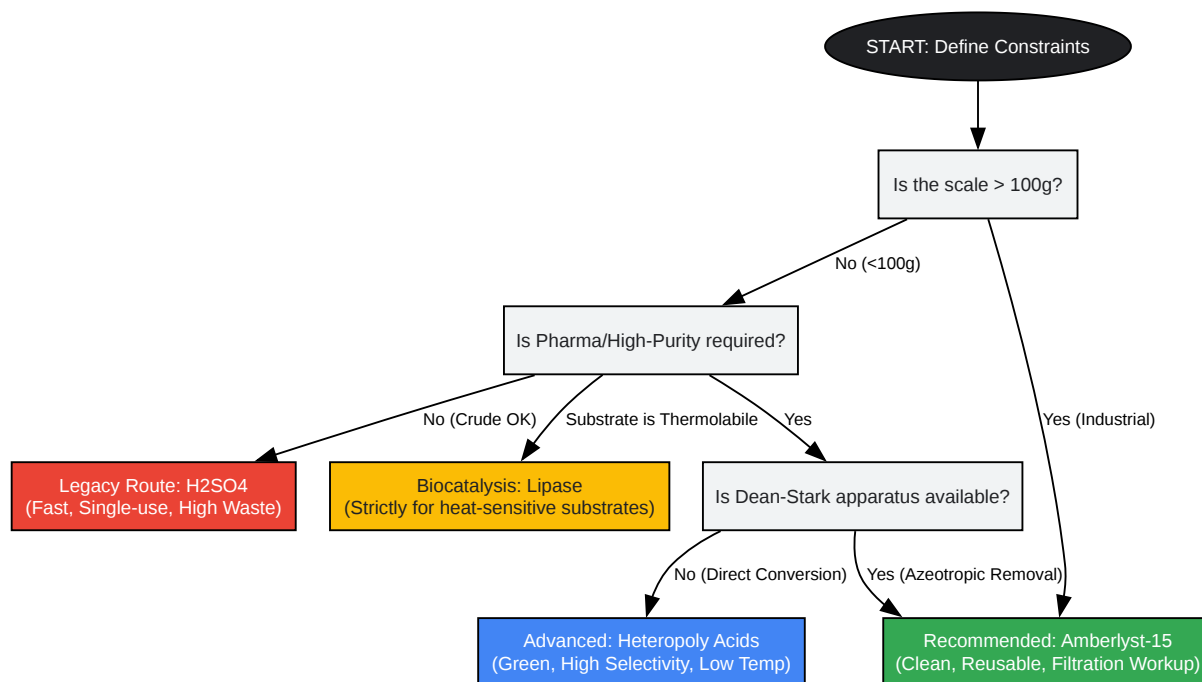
START: Define Constraints

Is the scale > 100g?

No (<100g)

Yes (Industrial)

Is Pharma/High-Purity required?

No (Crude OK)

Substrate is Thermolabile

Yes

Legacy Route: H2SO4
(Fast, Single-use, High Waste)

Biocatalysis: Lipase
(Strictly for heat-sensitive substrates)

Is Dean-Stark apparatus available?

No (Direct Conversion)

Yes (Azeotropic Removal)

Advanced: Heteropoly Acids
(Green, High Selectivity, Low Temp)

Recommended: Amberlyst-15
(Clean, Reusable, Filtration Workup)